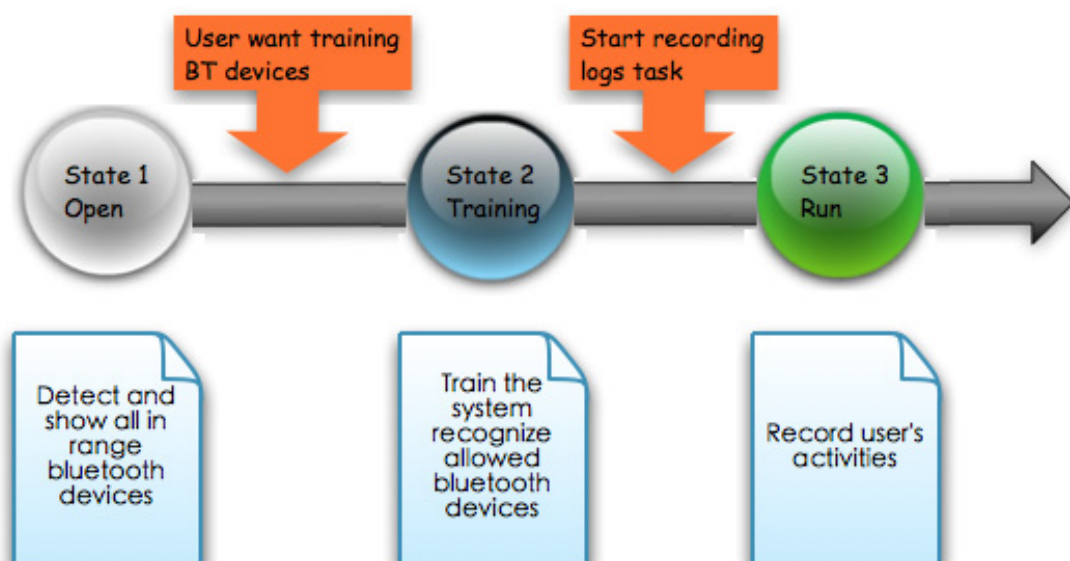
User want training BT devices

Start recording logs task

State 1
Open

State 2
Training

State 3
Run

Detect and show all in range bluetooth devices

Train the system recognize allowed bluetooth devices

Record user's activities